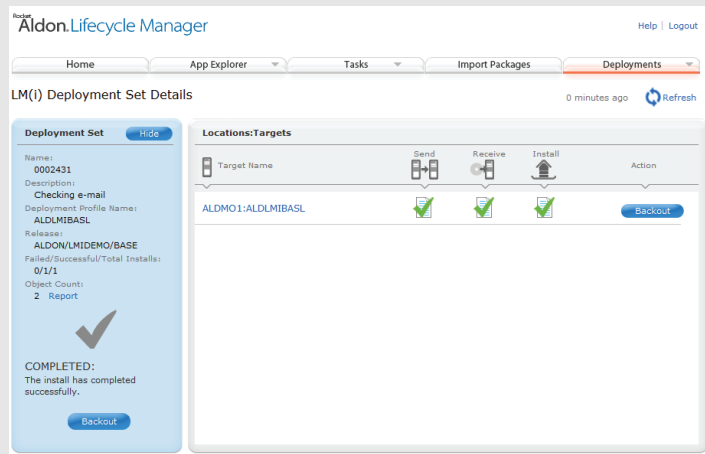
Rocket
Aldon Lifecycle Manager

Help | Logout

Home
App Explorer
Tasks
Import Packages
Deployments

LM(i) Deployment Set Details

0 minutes ago
Refresh

Deployment Set
Hide

Name:
0002431
Description:
Checking e-mail
Deployment Profile Name:
ALDLMIBASL
Release:
ALDON/LMIDEMO/BASE
Failed/Successful/Total Installs:
0/1/1
Object Count:
2 Report

COMPLETED:
The install has completed successfully.

Backout

Locations:Targets

| Target Name | Send | Receive | Install | Action |
|---|---|---|---|---|
| ALDMO1:ALDLMIBASL | | | | Backout |